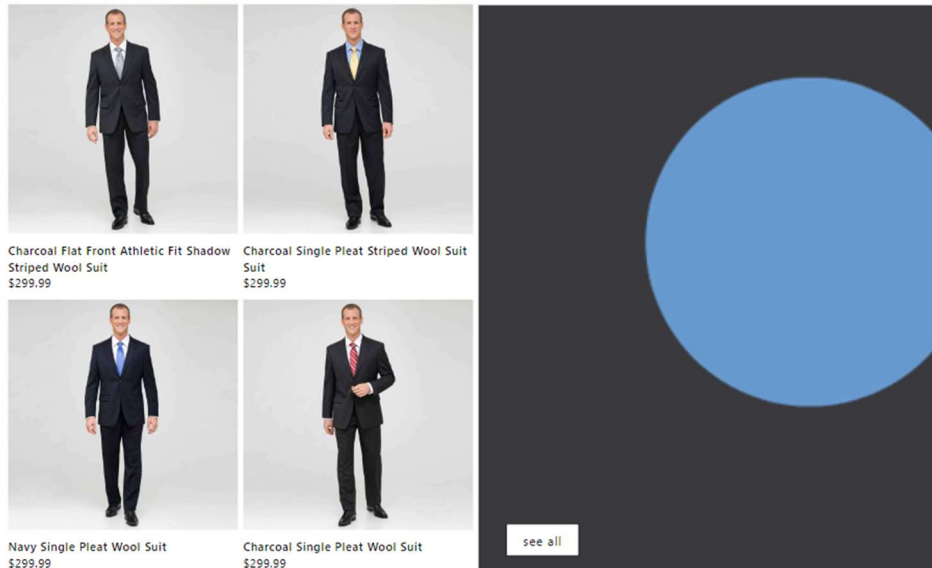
Charcoal Flat Front Athletic Fit Shadow Striped Wool Suit
$299.99

Charcoal Single Pleat Striped Wool Suit
$299.99

Navy Single Pleat Wool Suit
$299.99

Charcoal Single Pleat Wool Suit
$299.99

see all